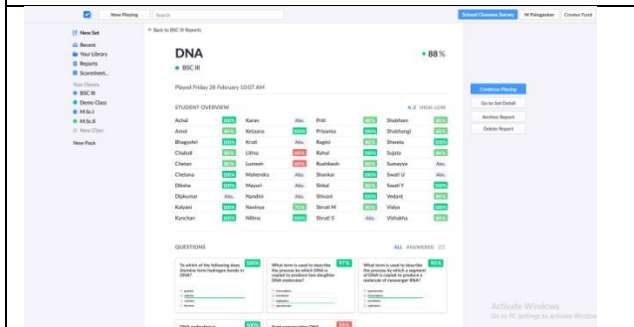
New Playing Search School Closures Survey M Patngaskar Creator Fund

New Set
Recent
Your Library
Reports
Scoresheet
Your Classes
BSC III
Demo Class
M.Sc.I
M.Sc.II
New Class
New Pack

< Back to BSC III Reports

DNA
BSC III
88%

Played Friday 28 February 10:07 AM

Continue Playing
Go to Set Detail
Archive Report
Delete Report

STUDENT OVERVIEW A-Z HIGH-LOW

| | | | | | | | |
|---|---|---|---|---|---|---|---|
| Achal | 100% | Karan | Abs. | Priti | 80% | Shubham | 80% |
| Ainesh | 80% | Ketaana | 100% | Priyanka | 100% | Shubhangi | 80% |
| Bhagyashri | 100% | Kruti | Abs. | Ragini | 80% | Shweta | 100% |
| Chaitali | 80% | Likha | 40% | Rahul | 100% | Sujata | 80% |
| Chetan | 80% | Lumesh | 40% | Rushikesh | 80% | Sumeyya | Abs. |
| Chetana | 100% | Mahendra | Abs. | Shankar | 100% | Swati U | Abs. |
| Diksha | 100% | Mayuri | Abs. | Shital | 80% | Swati Y | 100% |
| Dipkumar | Abs. | Nandini | Abs. | Shivani | 100% | Vedant | 80% |
| Kalyani | 100% | Navinya | 75% | Shruti M | Abs. | Vidya | 100% |
| Kanchan | 100% | Nilima | 100% | Shruti S | Abs. | Vishakha | 80% |

QUESTIONS ALL ANSWERED

To which of the following does thymine form hydrogen bonds in DNA? 100%

What term is used to describe the process by which DNA is copied to produce two daughter DNA molecules? 97%

What term is used to describe the process by which a segment of DNA is copied to produce a molecule of messenger RNA? 95%

Activate Windows
Go to PC settings to activate Windows